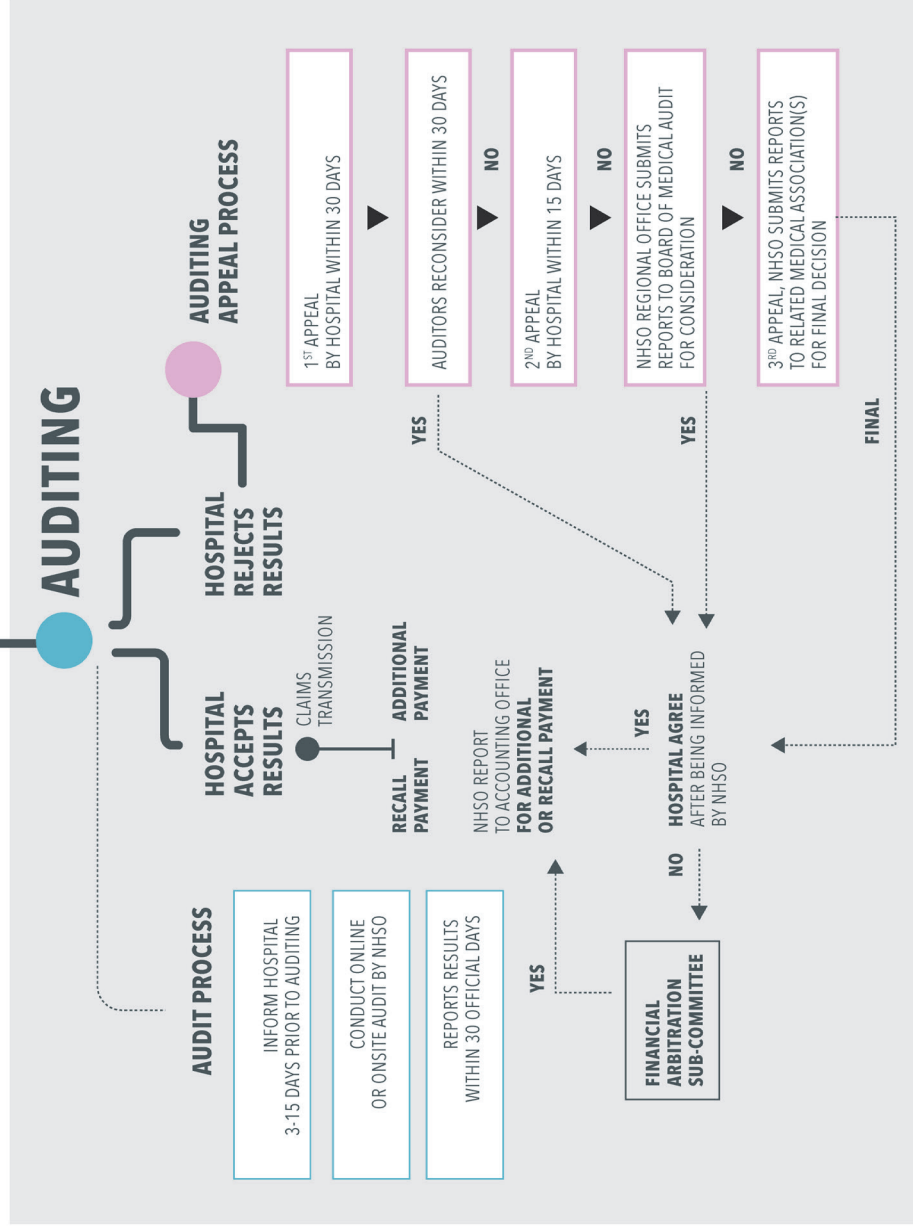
AUDITING

AUDIT PROCESS

INFORM HOSPITAL 3-15 DAYS PRIOR TO AUDITING

CONDUCT ONLINE OR ONSITE AUDIT BY NHSO

REPORTS RESULTS WITHIN 30 OFFICIAL DAYS

HOSPITAL ACCEPTS RESULTS

CLAIMS TRANSMISSION

RECALL PAYMENT

ADDITIONAL PAYMENT

NHSO REPORT TO ACCOUNTING OFFICE **FOR ADDITIONAL OR RECALL PAYMENT**

YES

**HOSPITAL AGREE** AFTER BEING INFORMED BY NHSO

NO

YES

FINANCIAL ARBITRATION SUB-COMMITTEE

HOSPITAL REJECTS RESULTS

AUDITING APPEAL PROCESS

1$^{ST}$ APPEAL BY HOSPITAL WITHIN 30 DAYS

AUDITORS RECONSIDER WITHIN 30 DAYS

YES

NO

2$^{ND}$ APPEAL BY HOSPITAL WITHIN 15 DAYS

NO

NHSO REGIONAL OFFICE SUBMITS REPORTS TO BOARD OF MEDICAL AUDIT FOR CONSIDERATION

YES

NO

3$^{RD}$ APPEAL, NHSO SUBMITS REPORTS TO RELATED MEDICAL ASSOCIATION(S) FOR FINAL DECISION

FINAL